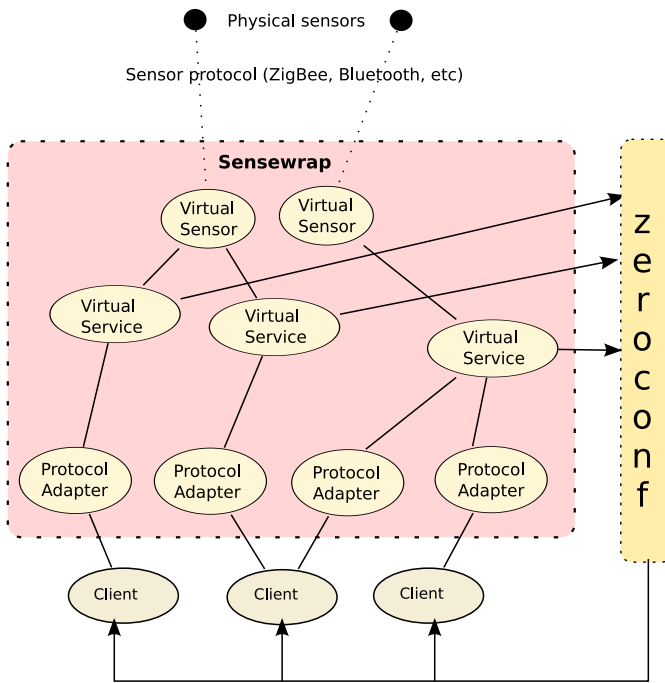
Physical sensors

Sensor protocol (ZigBee, Bluetooth, etc)

Sensewrap

Virtual Sensor

Virtual Sensor

Virtual Service

Virtual Service

Virtual Service

Protocol Adapter

Protocol Adapter

Protocol Adapter

Protocol Adapter

Client

Client

Client

zeroconf